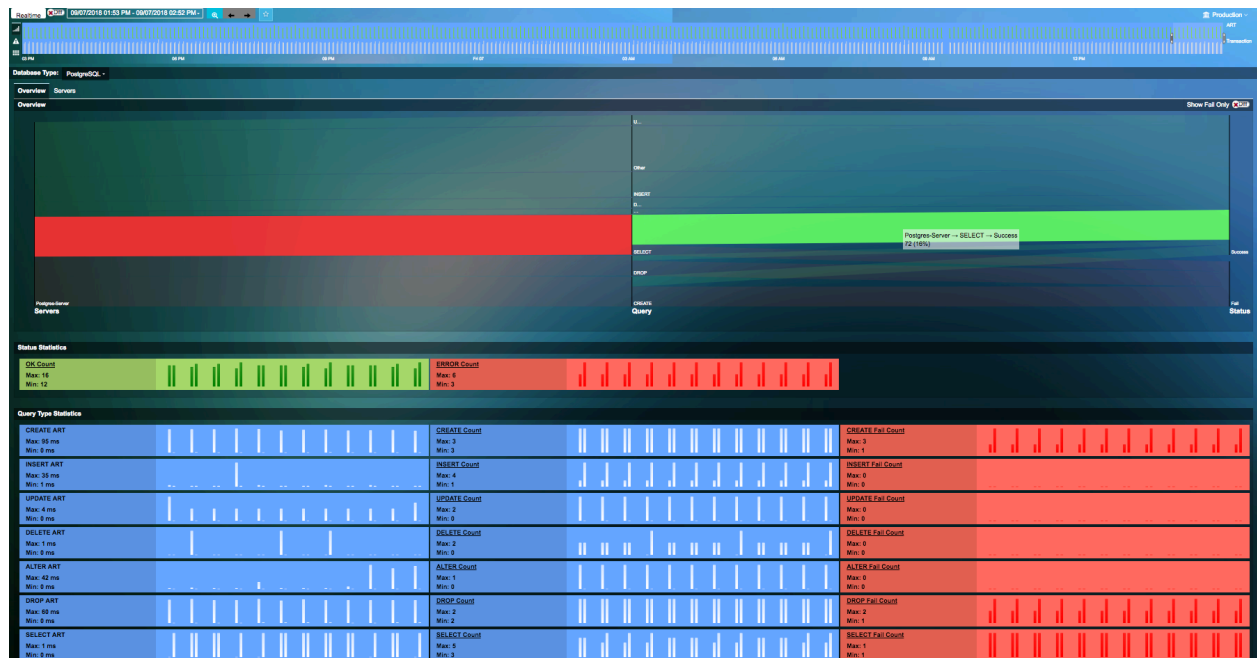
Realtime OFF 09/07/2018 01:53 PM - 09/07/2018 02:52 PM

Production

ART
Transaction

02 PM 06 PM 09 PM Fri 07 03 AM 06 AM 09 AM 12 PM

Database Type: PostgreSQL

Overview Servers

Overview

Show Fail Only OFF

U...
Other
INSERT
D...
SELECT
DROP
CREATE

Postgres-Server → SELECT → Success
72 (16%)

Success
Fail

Postgres-Server
Servers

Query

Status

Status Statistics

OK Count
Max: 16
Min: 12

ERROR Count
Max: 6
Min: 3

Query Type Statistics

CREATE ART
Max: 95 ms
Min: 0 ms

CREATE Count
Max: 3
Min: 3

CREATE Fail Count
Max: 3
Min: 1

INSERT ART
Max: 35 ms
Min: 1 ms

INSERT Count
Max: 4
Min: 1

INSERT Fail Count
Max: 0
Min: 0

UPDATE ART
Max: 4 ms
Min: 0 ms

UPDATE Count
Max: 2
Min: 0

UPDATE Fail Count
Max: 0
Min: 0

DELETE ART
Max: 1 ms
Min: 0 ms

DELETE Count
Max: 2
Min: 0

DELETE Fail Count
Max: 0
Min: 0

ALTER ART
Max: 42 ms
Min: 0 ms

ALTER Count
Max: 1
Min: 0

ALTER Fail Count
Max: 0
Min: 0

DROP ART
Max: 60 ms
Min: 0 ms

DROP Count
Max: 2
Min: 2

DROP Fail Count
Max: 2
Min: 1

SELECT ART
Max: 1 ms
Min: 0 ms

SELECT Count
Max: 5
Min: 3

SELECT Fail Count
Max: 1
Min: 1